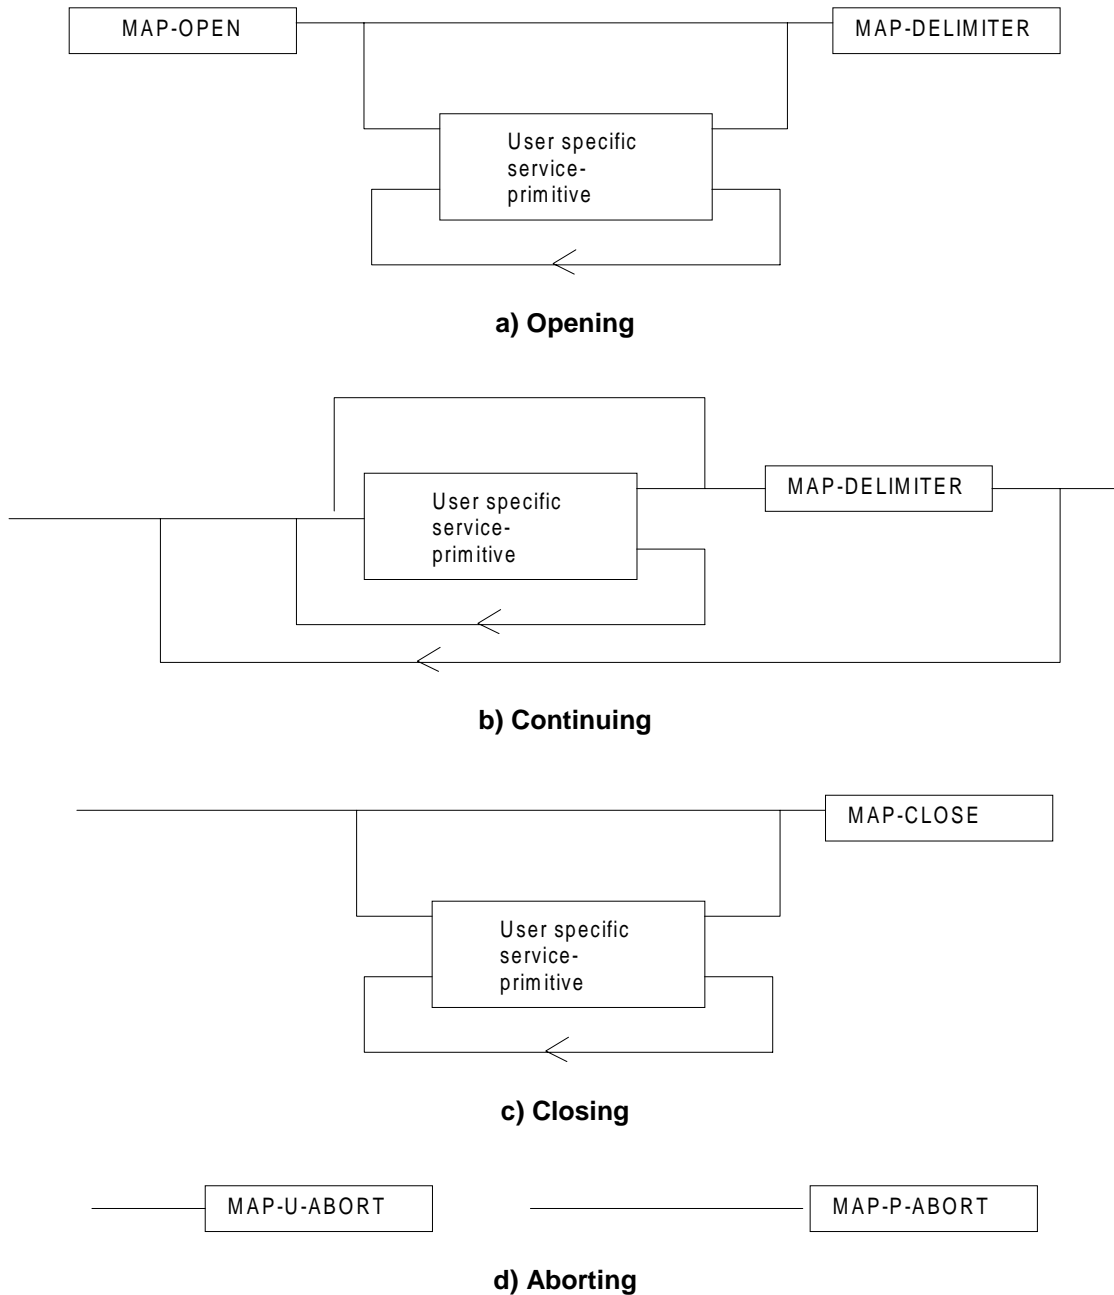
MAP-OPEN

MAP-DELIMITER

User specific service-primitive

a) Opening

User specific service-primitive

MAP-DELIMITER

b) Continuing

MAP-CLOSE

User specific service-primitive

c) Closing

MAP-U-ABORT

MAP-P-ABORT

d) Aborting